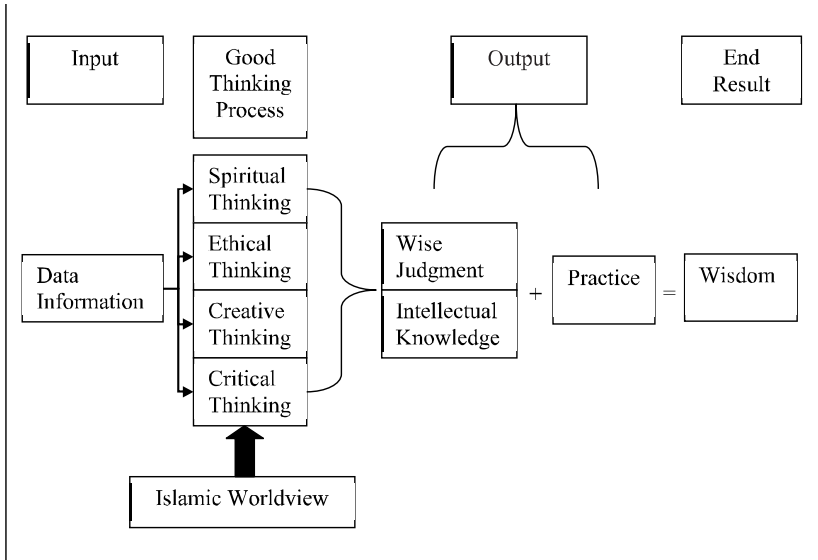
Input

Good Thinking Process

Output

End Result

Spiritual Thinking

Ethical Thinking

Creative Thinking

Critical Thinking

Data Information

Wise Judgment

Intellectual Knowledge

+

Practice

=

Wisdom

Islamic Worldview